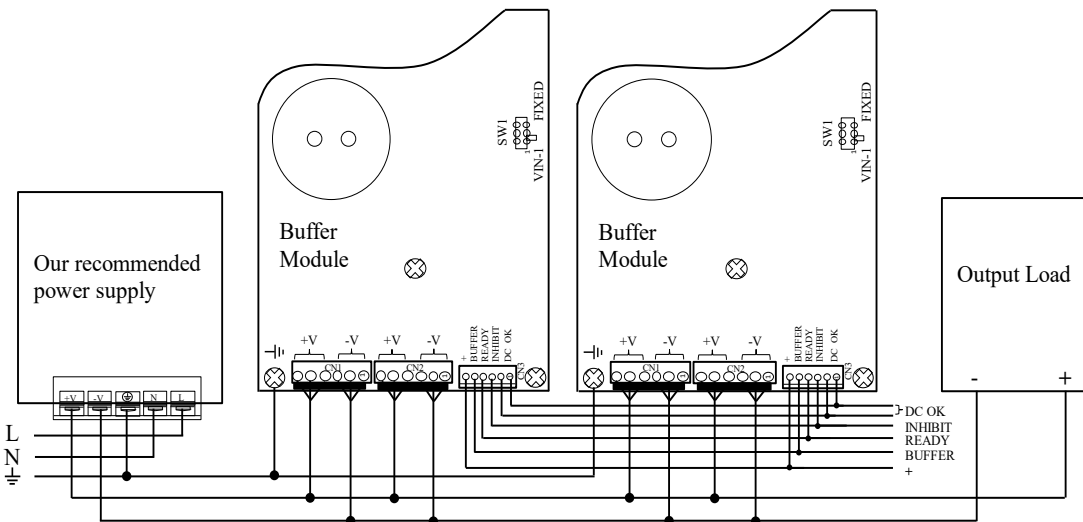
SW1
FIXED
VIN-1
1

SW1
FIXED
VIN-1
1

Buffer Module

Buffer Module

Our recommended power supply

Output Load

+V -V
CN1
+V -V
CN2
+ BUFFER READY INHIBIT DC OK
CN3

+V -V
CN1
+V -V
CN2
+ BUFFER READY INHIBIT DC OK
CN3

+V -V ⏚ N L

L
N
⏚

- +

DC OK
INHIBIT
READY
BUFFER
+